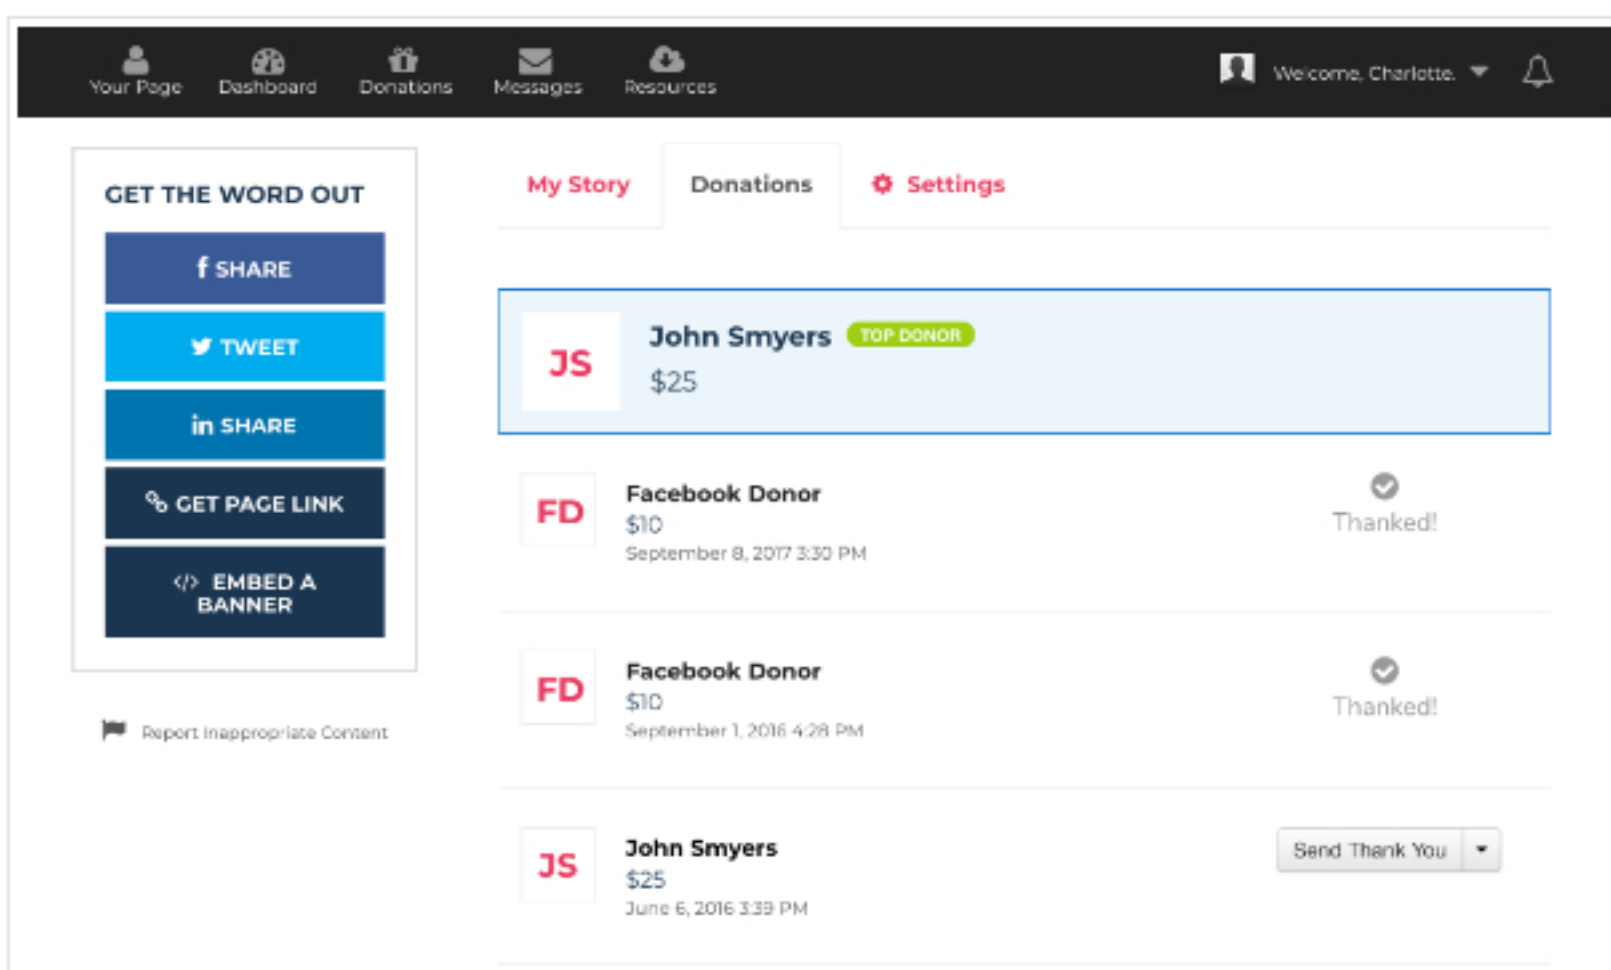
Your Page Dashboard Donations Messages Resources

Welcome, Charlotte.

GET THE WORD OUT

f SHARE

TWEET

in SHARE

GET PAGE LINK

</> EMBED A BANNER

Report Inappropriate Content

My Story

Donations

Settings

JS

John Smyers TOP DONOR

$25

FD

Facebook Donor

$10

September 8, 2017 3:30 PM

Thanked!

FD

Facebook Donor

$10

September 1, 2016 4:28 PM

Thanked!

JS

John Smyers

$25

June 6, 2016 3:39 PM

Send Thank You